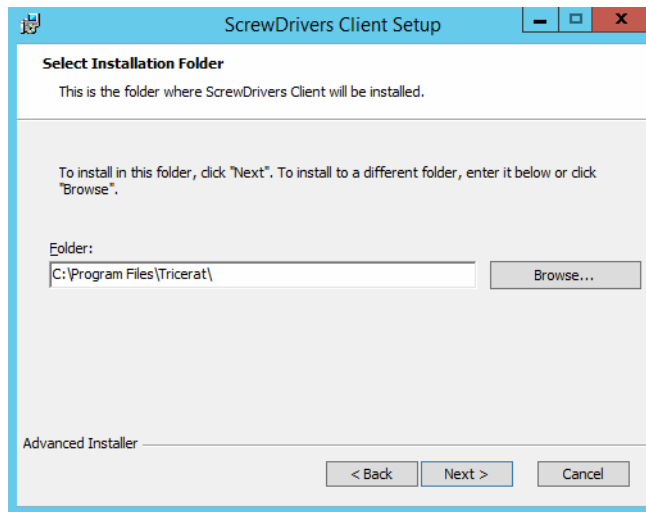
ScrewDrivers Client Setup

Select Installation Folder

This is the folder where ScrewDrivers Client will be installed.

To install in this folder, click "Next". To install to a different folder, enter it below or click "Browse".

Folder:

C:\Program Files\Tricerat\

Browse...

Advanced Installer

< Back

Next >

Cancel